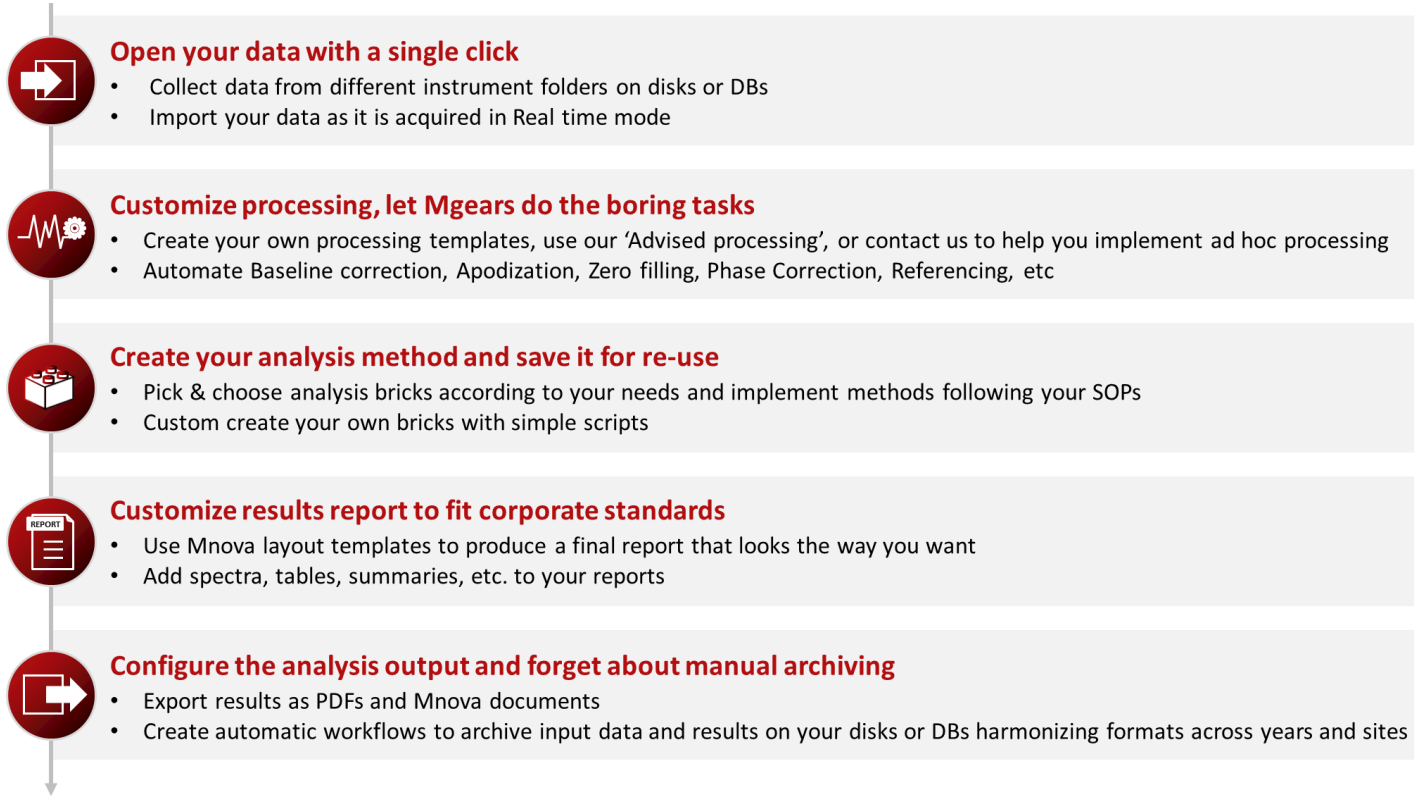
Open your data with a single click
• Collect data from different instrument folders on disks or DBs
• Import your data as it is acquired in Real time mode

Customize processing, let Mgears do the boring tasks
• Create your own processing templates, use our 'Advised processing', or contact us to help you implement ad hoc processing
• Automate Baseline correction, Apodization, Zero filling, Phase Correction, Referencing, etc

Create your analysis method and save it for re-use
• Pick & choose analysis bricks according to your needs and implement methods following your SOPs
• Custom create your own bricks with simple scripts

REPORT
Customize results report to fit corporate standards
• Use Mnova layout templates to produce a final report that looks the way you want
• Add spectra, tables, summaries, etc. to your reports

Configure the analysis output and forget about manual archiving
• Export results as PDFs and Mnova documents
• Create automatic workflows to archive input data and results on your disks or DBs harmonizing formats across years and sites